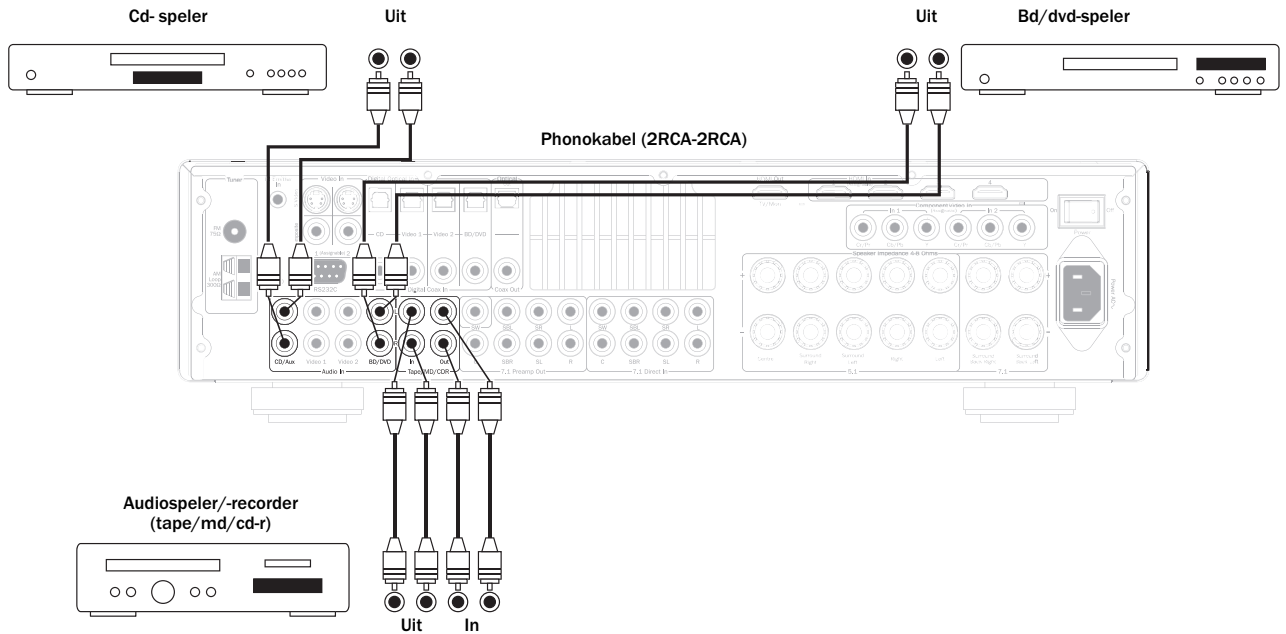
Cd- speler

Uit

Uit

Bd/dvd-speler

Phonokabel (2RCA-2RCA)

Tuner

FM 75Ω

AM Loop 300Ω

Video In

Digital

Optical

HDMI Out

HDMI In

Component video In

On

Off

Power

RS232C

CD

Video 1

Video 2

BD/DVD

Digital Coax In

Coax Out

Speaker impedance 4-8 Ohms

Power AC

CD/Aux

Video 1

Video 2

BD/DVD

In

Out

Audio In

Tape/MD/CDR

7.1 Preamp Out

7.1 Direct In

SW

SBL

SR

L

C

SBR

SL

R

Center

Surround Right

Surround Left

Right

Left

Surround Back Right

Surround Back Left

5.1

7.1

Audiospeler/-recorder (tape/md/cd-r)

Uit

In